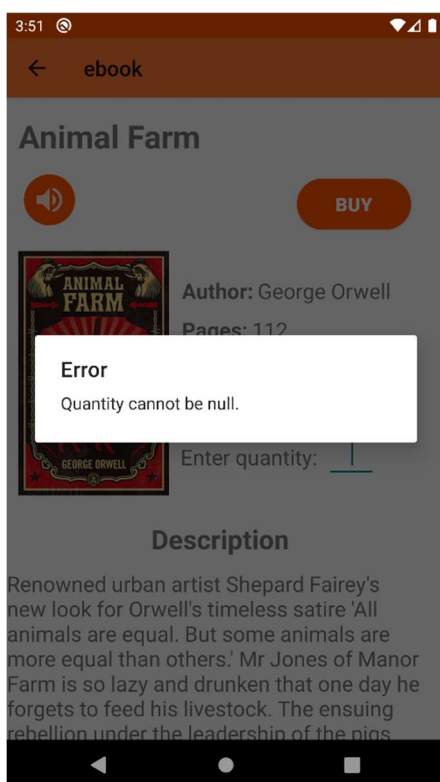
3:51

ebook

Animal Farm

BUY

ANIMAL FARM

GEORGE ORWELL

Author: George Orwell

Pages: 112

Error

Quantity cannot be null.

Enter quantity:

Description

Renowned urban artist Shepard Fairey's new look for Orwell's timeless satire 'All animals are equal. But some animals are more equal than others.' Mr Jones of Manor Farm is so lazy and drunken that one day he forgets to feed his livestock. The ensuing rebellion under the leadership of the pigs